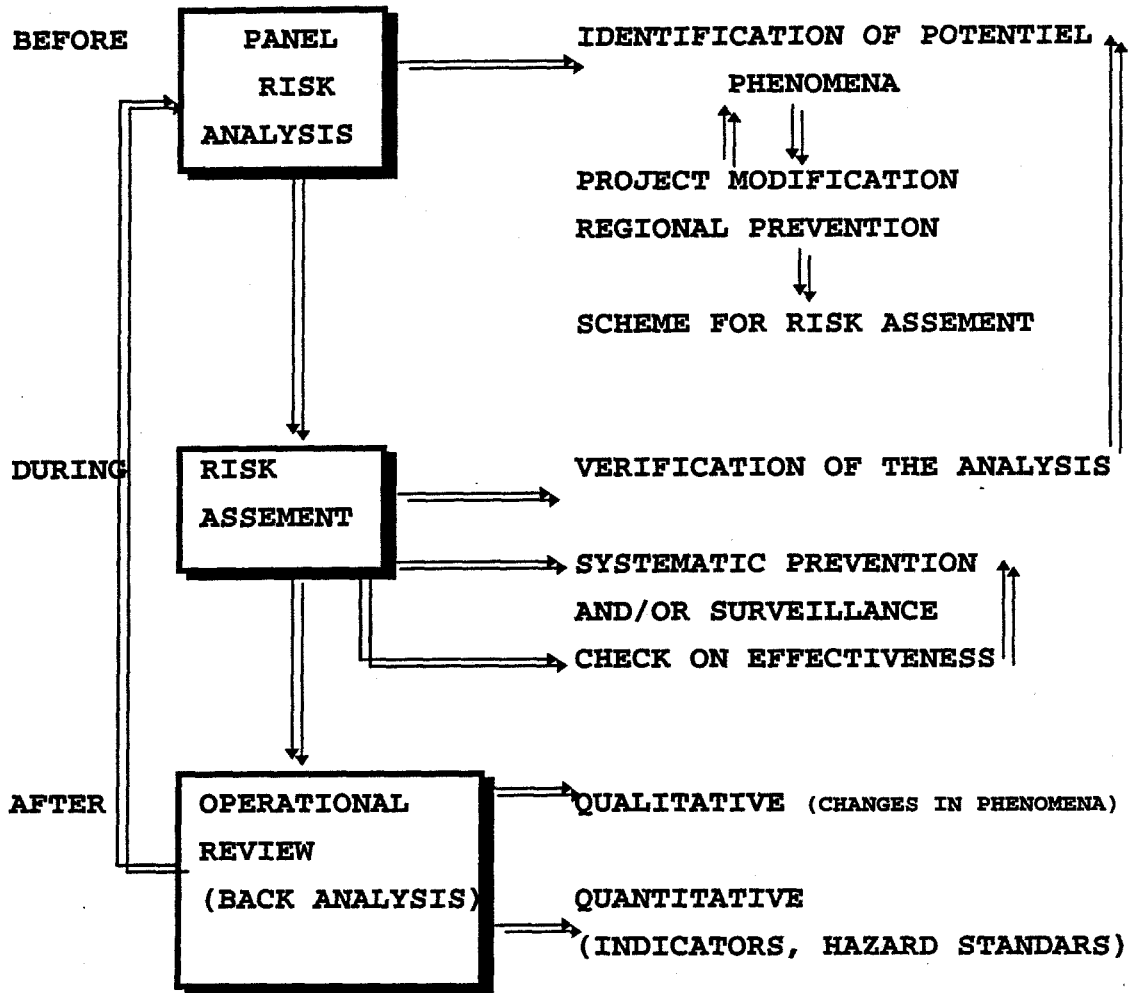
BEFORE

PANEL RISK ANALYSIS

IDENTIFICATION OF POTENTIEL PHENOMENA

PROJECT MODIFICATION
REGIONAL PREVENTION

SCHEME FOR RISK ASSEMENT

DURING

RISK ASSEMENT

VERIFICATION OF THE ANALYSIS

SYSTEMATIC PREVENTION AND/OR SURVEILLANCE

CHECK ON EFFECTIVENESS

AFTER

OPERATIONAL REVIEW (BACK ANALYSIS)

QUALITATIVE (CHANGES IN PHENOMENA)

QUANTITATIVE (INDICATORS, HAZARD STANDARS)